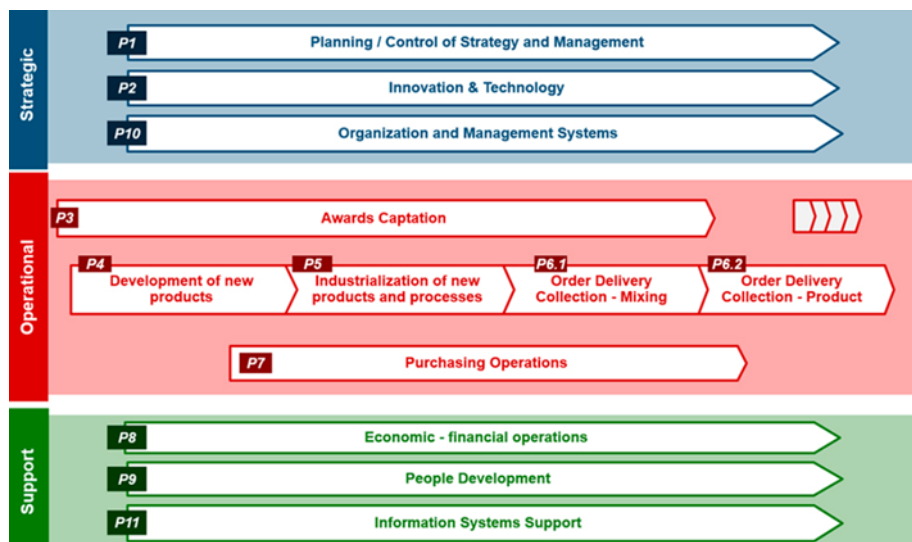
Strategic

P1 Planning / Control of Strategy and Management

P2 Innovation & Technology

P10 Organization and Management Systems

Operational

P3 Awards Captation

P4 Development of new products

P5 Industrialization of new products and processes

P6.1 Order Delivery Collection - Mixing

P6.2 Order Delivery Collection - Product

P7 Purchasing Operations

Support

P8 Economic - financial operations

P9 People Development

P11 Information Systems Support